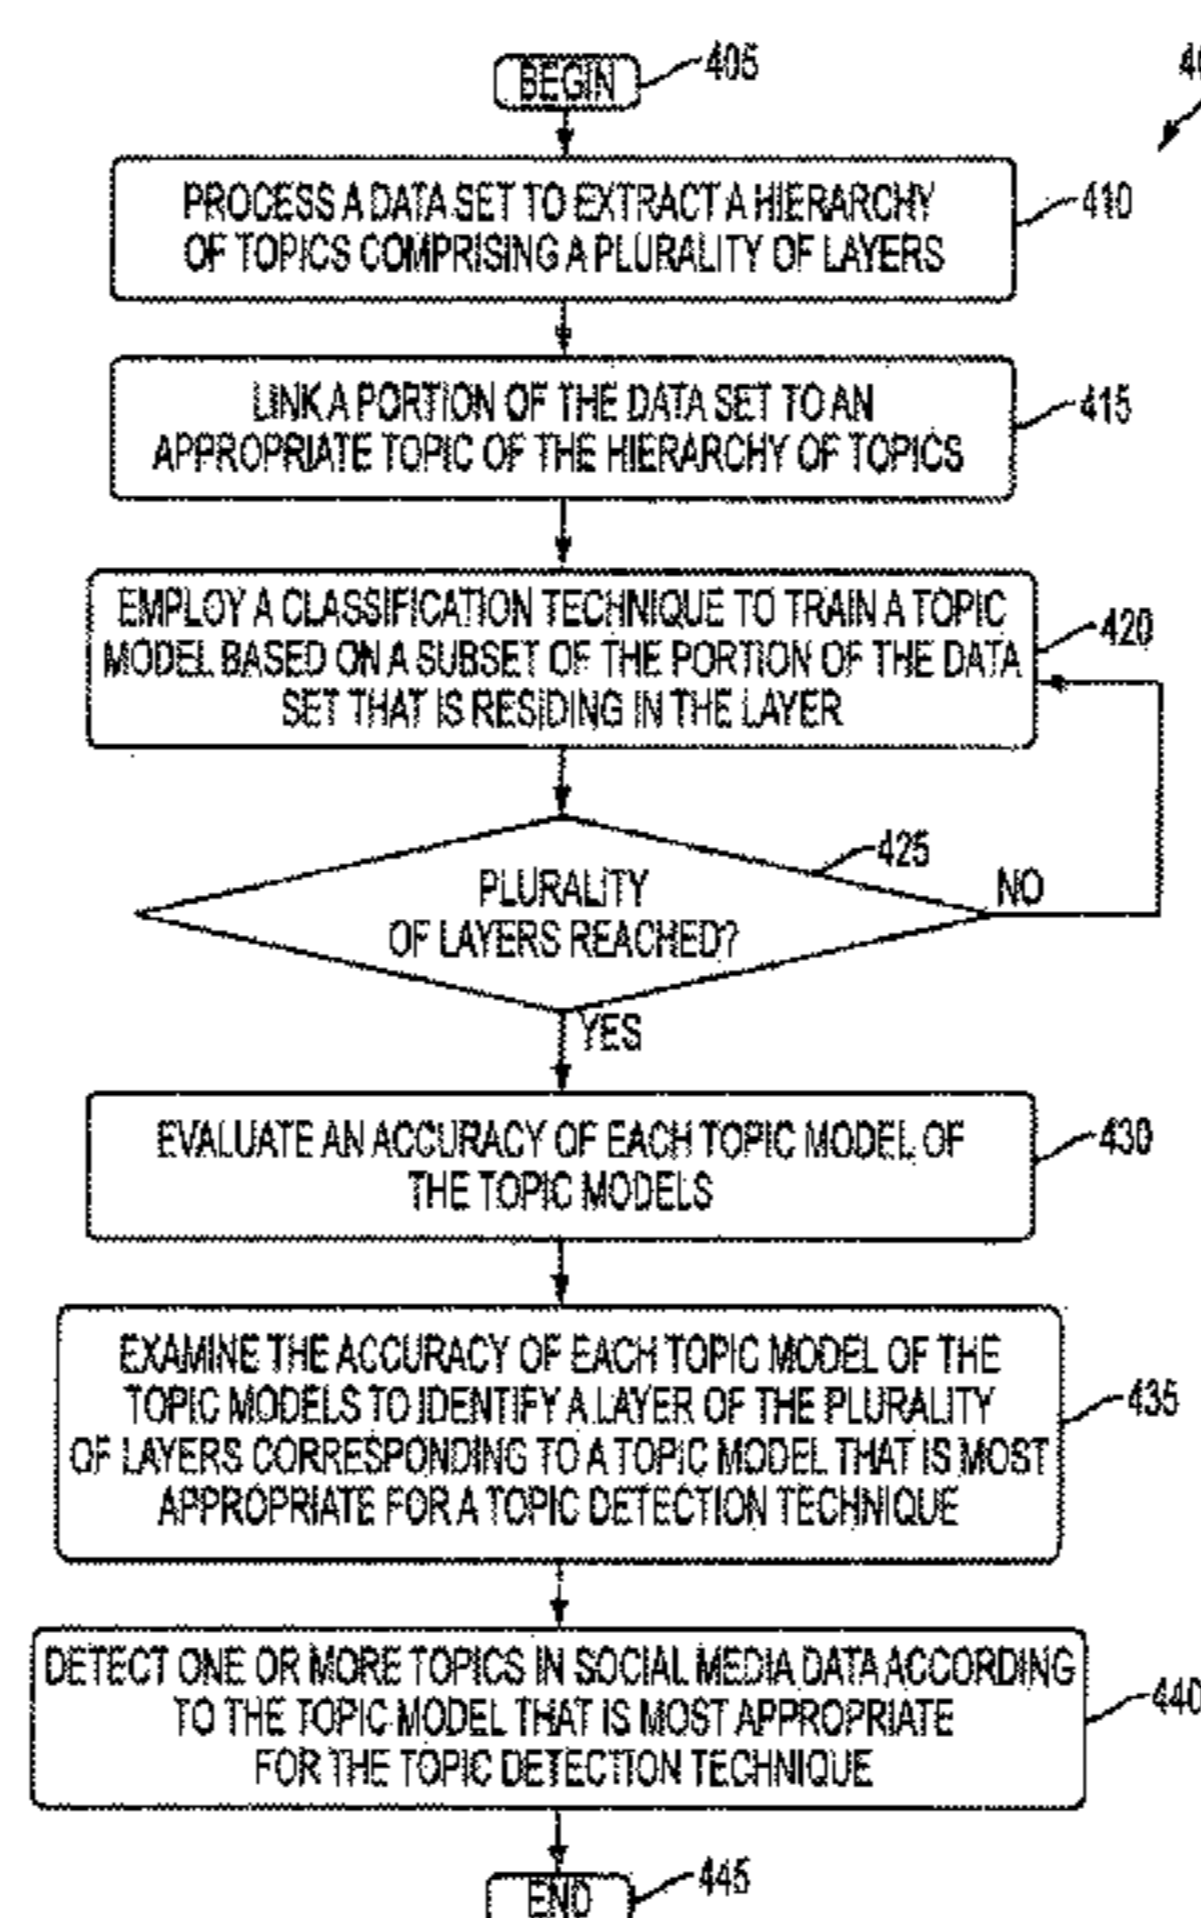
BEGIN 405

40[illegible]

PROCESS A DATA SET TO EXTRACT A HIERARCHY OF TOPICS COMPRISING A PLURALITY OF LAYERS 410

LINK A PORTION OF THE DATA SET TO AN APPROPRIATE TOPIC OF THE HIERARCHY OF TOPICS 415

EMPLOY A CLASSIFICATION TECHNIQUE TO TRAIN A TOPIC MODEL BASED ON A SUBSET OF THE PORTION OF THE DATA SET THAT IS RESIDING IN THE LAYER 420

PLURALITY OF LAYERS REACHED? 425

NO

YES

EVALUATE AN ACCURACY OF EACH TOPIC MODEL OF THE TOPIC MODELS 430

EXAMINE THE ACCURACY OF EACH TOPIC MODEL OF THE TOPIC MODELS TO IDENTIFY A LAYER OF THE PLURALITY OF LAYERS CORRESPONDING TO A TOPIC MODEL THAT IS MOST APPROPRIATE FOR A TOPIC DETECTION TECHNIQUE 435

DETECT ONE OR MORE TOPICS IN SOCIAL MEDIA DATA ACCORDING TO THE TOPIC MODEL THAT IS MOST APPROPRIATE FOR THE TOPIC DETECTION TECHNIQUE 440

END 445